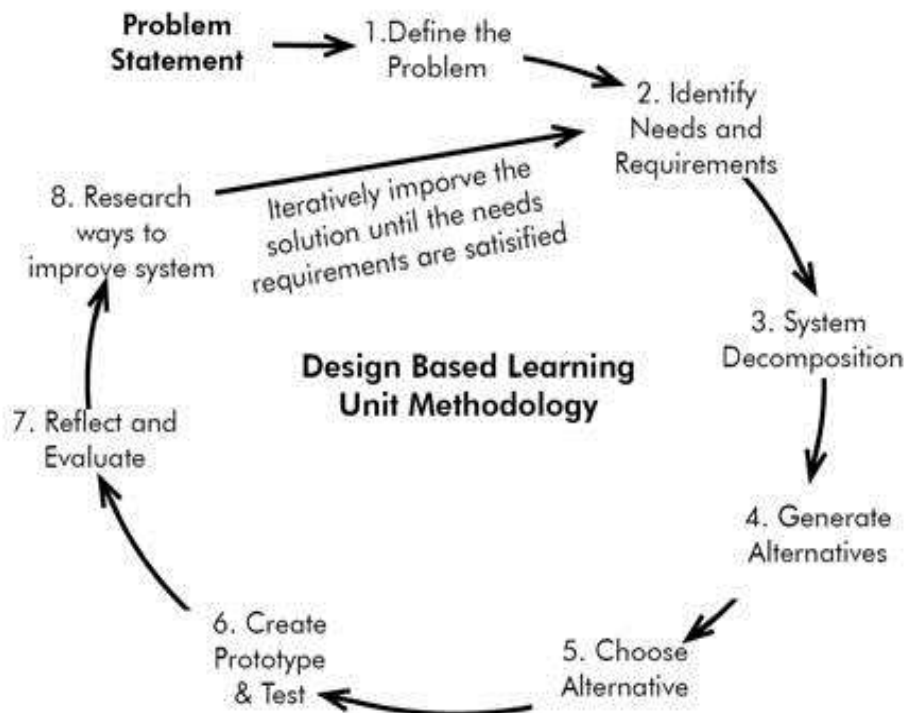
Problem Statement

1.Define the Problem

2. Identify Needs and Requirements

3. System Decomposition

4. Generate Alternatives

5. Choose Alternative

6. Create Prototype & Test

7. Reflect and Evaluate

8. Research ways to improve system

Iteratively imporve the solution until the needs requirements are satisified

Design Based Learning Unit Methodology